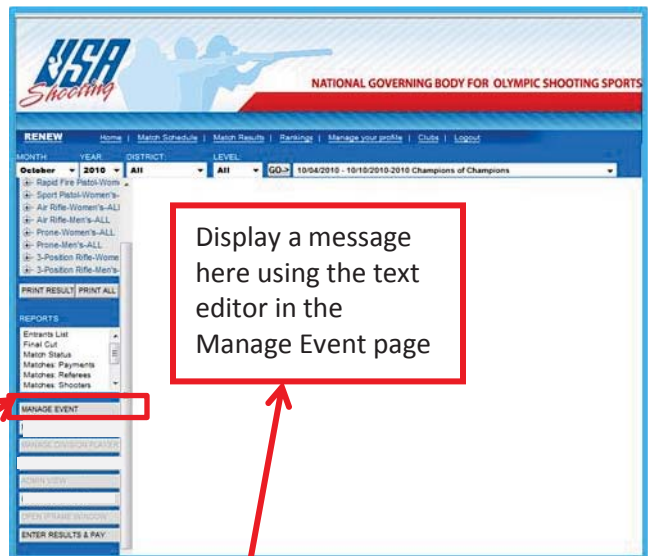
USA Shooting

NATIONAL GOVERNING BODY FOR OLYMPIC SHOOTING SPORTS

RENEW

Home | Match Schedule | Match Results | Rankings | Manage your profile | Clubs | Logout

MONTH: October
YEAR: 2010
DISTRICT: All
LEVEL: All
GO->
10/04/2010 - 10/10/2010-2010 Champions of Champions

Rapid Fire Pistol-Wom
Sport Pistol-Women's-
Air Rifle-Women's-ALL
Air Rifle-Men's-ALL
Prone-Women's-ALL
Prone-Men's-ALL
3-Position Rifle-Wome
3-Position Rifle-Men's-

PRINT RESULT
PRINT ALL

REPORTS

Entrants List
Final Cut
Match Status
Matches: Payments
Matches: Referees
Matches: Shooters

MANAGE EVENT

MANAGE DIVISION PLAYER

ADMIN VIEW

OPEN IFRAME WINDOW

ENTER RESULTS & PAY

Display a message here using the text editor in the Manage Event page